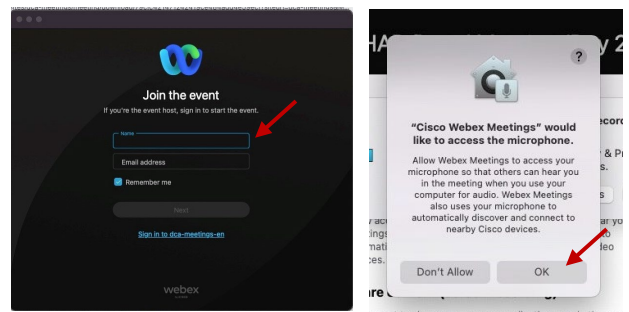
Join the event

If you're the event host, sign in to start the event.

Name

Email address

Remember me

Next

Sign in to dca-meetings-en

webex

?

"Cisco Webex Meetings" would like to access the microphone.

Allow Webex Meetings to access your microphone so that others can hear you in the meeting when you use your computer for audio. Webex Meetings also uses your microphone to automatically discover and connect to nearby Cisco devices.

Don't Allow

OK